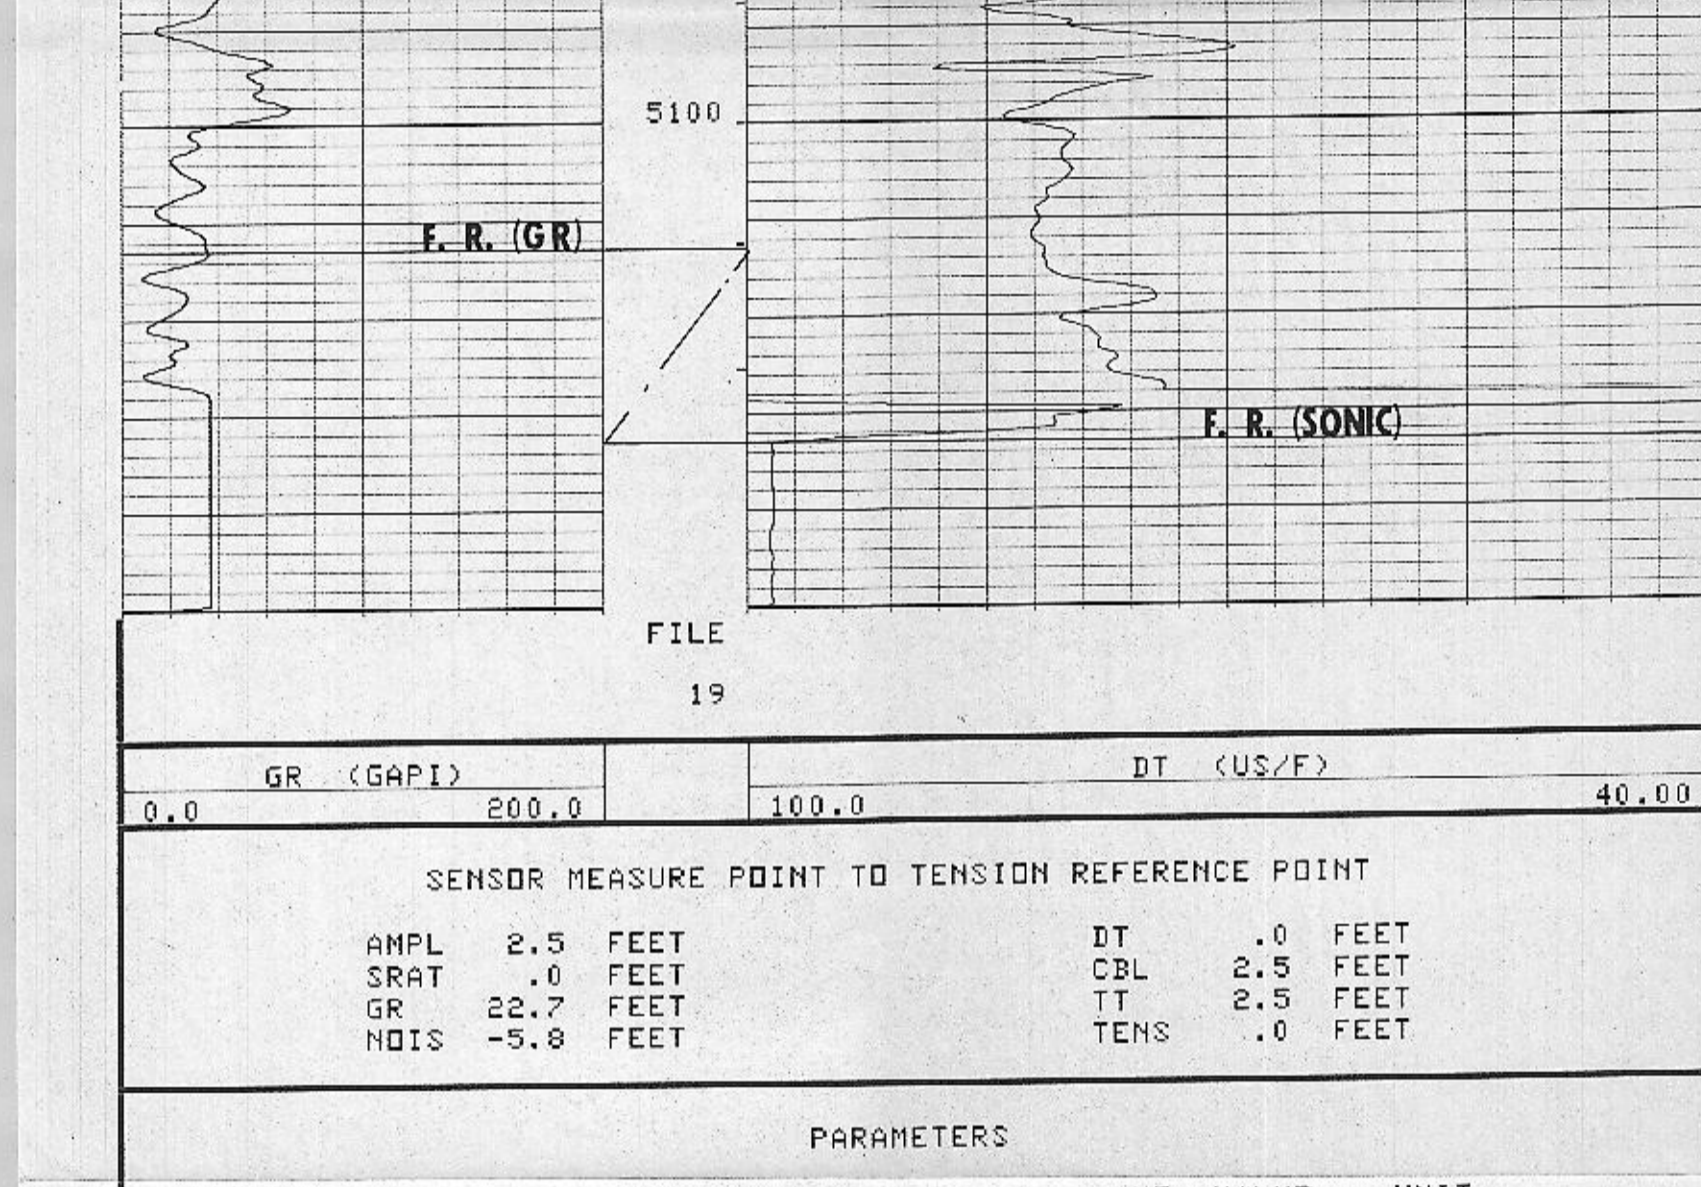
5100

F. R. (GR)

F. R. (SONIC)

FILE

19

GR (GAPI)
0.0 200.0

DT (US/F)
100.0 40.00

SENSOR MEASURE POINT TO TENSION REFERENCE POINT

AMPL 2.5 FEET
SRAT .0 FEET
GR 22.7 FEET
NOIS -5.8 FEET

DT .0 FEET
CBL 2.5 FEET
TT 2.5 FEET
TENS .0 FEET

PARAMETERS